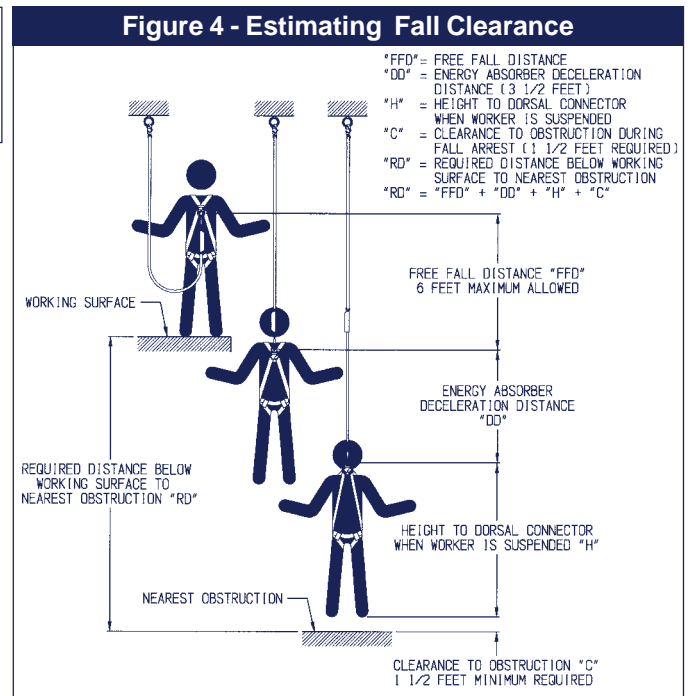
Figure 4 - Estimating Fall Clearance

"FFD" = FREE FALL DISTANCE
"DD" = ENERGY ABSORBER DECELERATION DISTANCE (3 1/2 FEET)
"H" = HEIGHT TO DORSAL CONNECTOR WHEN WORKER IS SUSPENDED
"C" = CLEARANCE TO OBSTRUCTION DURING FALL ARREST (1 1/2 FEET REQUIRED)
"RD" = REQUIRED DISTANCE BELOW WORKING SURFACE TO NEAREST OBSTRUCTION
"RD" = "FFD" + "DD" + "H" + "C"

FREE FALL DISTANCE "FFD"
6 FEET MAXIMUM ALLOWED

WORKING SURFACE

ENERGY ABSORBER
DECELERATION DISTANCE
"DD"

REQUIRED DISTANCE BELOW
WORKING SURFACE TO
NEAREST OBSTRUCTION "RD"

HEIGHT TO DORSAL CONNECTOR
WHEN WORKER IS SUSPENDED "H"

NEAREST OBSTRUCTION

CLEARANCE TO OBSTRUCTION "C"
1 1/2 FEET MINIMUM REQUIRED